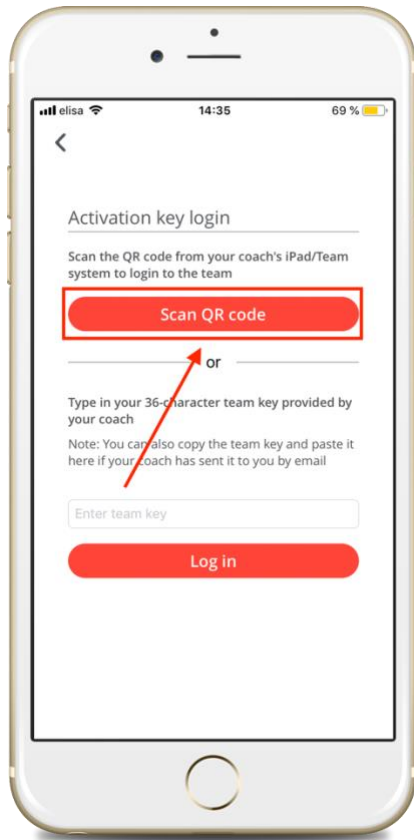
elisa 14:35 69 %

<

Activation key login

Scan the QR code from your coach's iPad/Team system to login to the team

Scan QR code

or

Type in your 36-character team key provided by your coach

Note: You can also copy the team key and paste it here if your coach has sent it to you by email

Enter team key

Log in